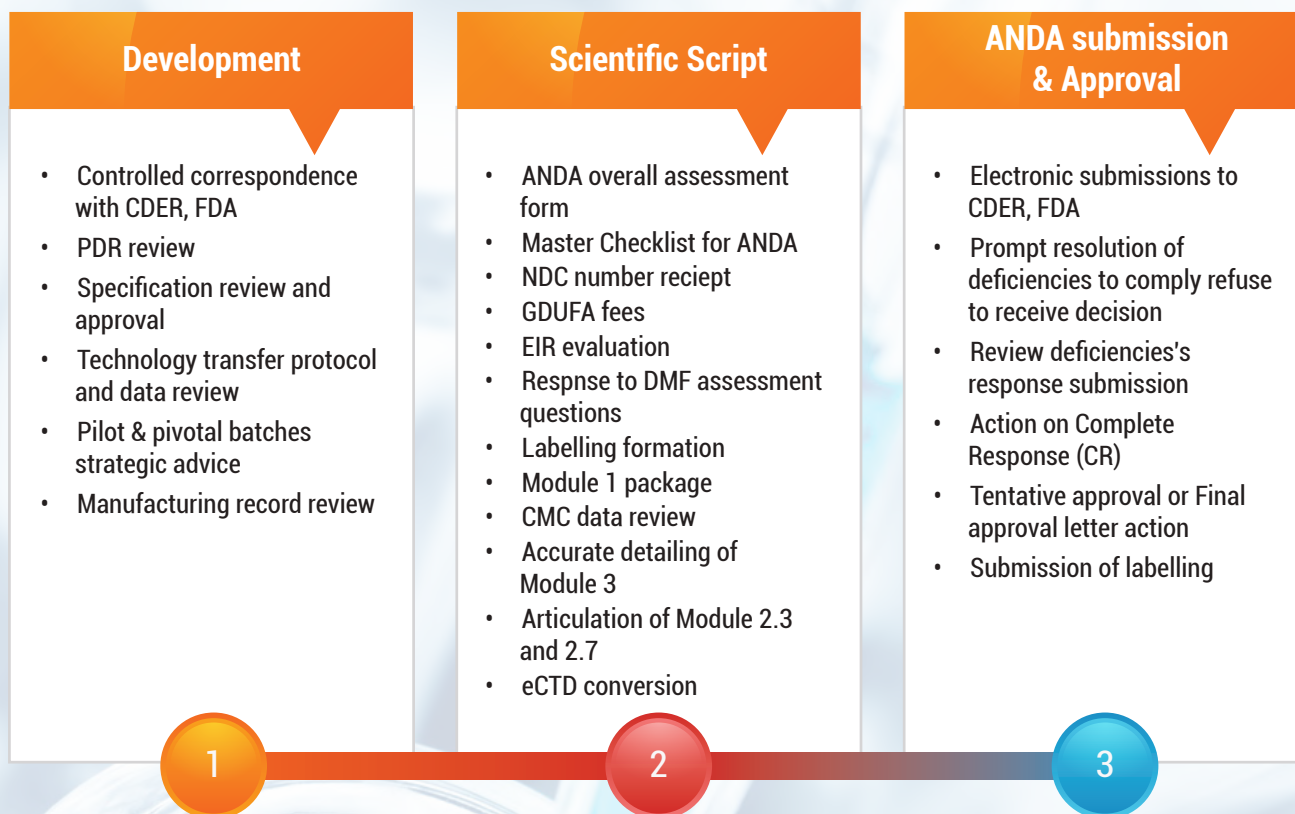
Development

- Controlled correspondence with CDER, FDA
- PDR review
- Specification review and approval
- Technology transfer protocol and data review
- Pilot & pivotal batches strategic advice
- Manufacturing record review

Scientific Script

- ANDA overall assessment form
- Master Checklist for ANDA
- NDC number reciept
- GDUFA fees
- EIR evaluation
- Respnse to DMF assessment questions
- Labelling formation
- Module 1 package
- CMC data review
- Accurate detailing of Module 3
- Articulation of Module 2.3 and 2.7
- eCTD conversion

ANDA submission & Approval

- Electronic submissions to CDER, FDA
- Prompt resolution of deficiencies to comply refuse to receive decision
- Review deficiencies's response submission
- Action on Complete Response (CR)
- Tentative approval or Final approval letter action
- Submission of labelling

1

2

3